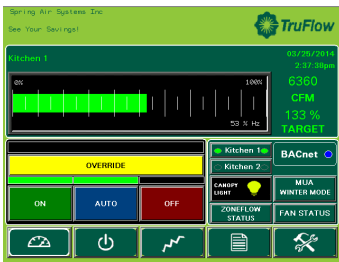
Spring Air Systems Inc
See Your Savings!

TruFlow

Kitchen 1

03/25/2014
2:37:38pm

0%
100%
53 % Hz

6360
CFM
133 %
TARGET

OVERRIDE

ON
AUTO
OFF

Kitchen 1
Kitchen 2

BACnet

CANOPY LIGHT

MUA WINTER MODE

ZONEFLOW STATUS

FAN STATUS